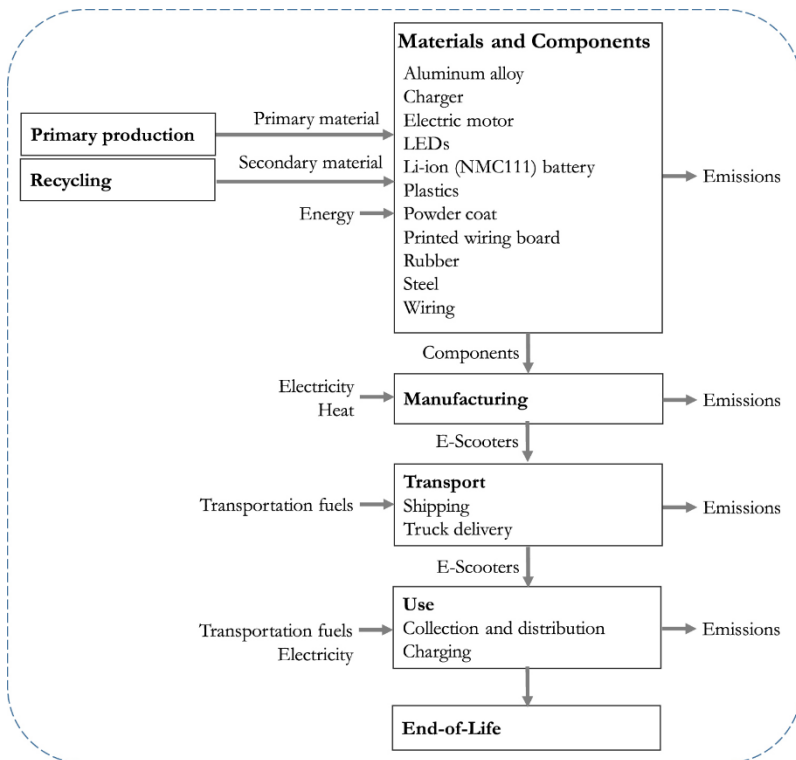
Materials and Components
Aluminum alloy
Charger
Electric motor
LEDs
Li-ion (NMC111) battery
Plastics
Powder coat
Printed wiring board
Rubber
Steel
Wiring

Primary production
Primary material
Recycling
Secondary material
Energy
Emissions

Components

Electricity
Heat
Manufacturing
Emissions

E-Scooters

Transportation fuels
Transport
Shipping
Truck delivery
Emissions

E-Scooters

Transportation fuels
Electricity
Use
Collection and distribution
Charging
Emissions

End-of-Life